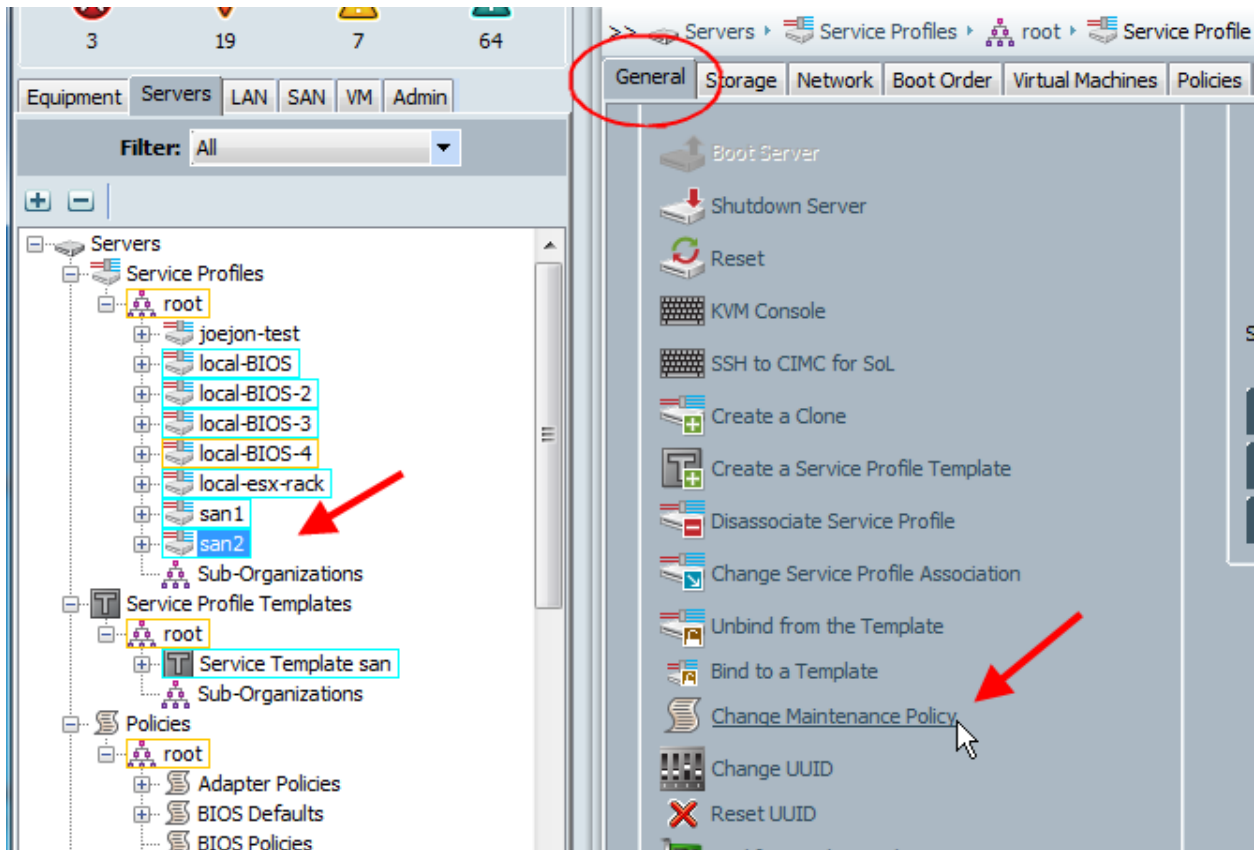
3 19 7 64

Equipment Servers LAN SAN VM Admin

Filter: All

Servers
Service Profiles
root
joejon-test
local-BIOS
local-BIOS-2
local-BIOS-3
local-BIOS-4
local-esx-rack
san1
san2
Sub-Organizations
Service Profile Templates
root
Service Template san
Sub-Organizations
Policies
root
Adapter Policies
BIOS Defaults
BIOS Policies

>> Servers ▸ Service Profiles ▸ root ▸ Service Profile

General Storage Network Boot Order Virtual Machines Policies

Boot Server
Shutdown Server
Reset
KVM Console
SSH to CIMC for SoL
Create a Clone
Create a Service Profile Template
Disassociate Service Profile
Change Service Profile Association
Unbind from the Template
Bind to a Template
Change Maintenance Policy
Change UUID
Reset UUID